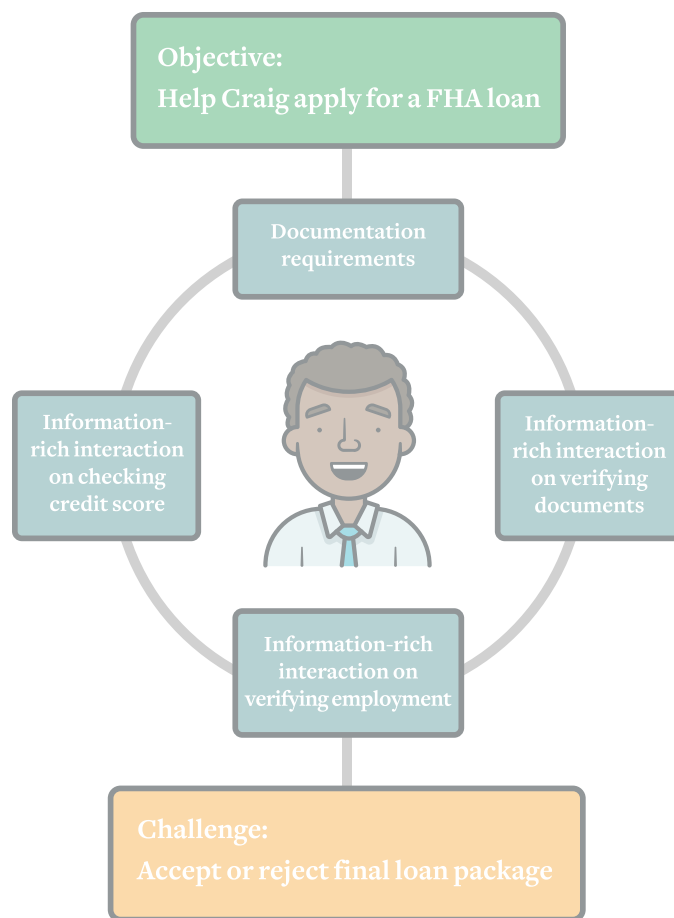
Objective:
Help Craig apply for a FHA loan

Documentation requirements

Information-rich interaction on checking credit score

Information-rich interaction on verifying documents

Information-rich interaction on verifying employment

Challenge:
Accept or reject final loan package